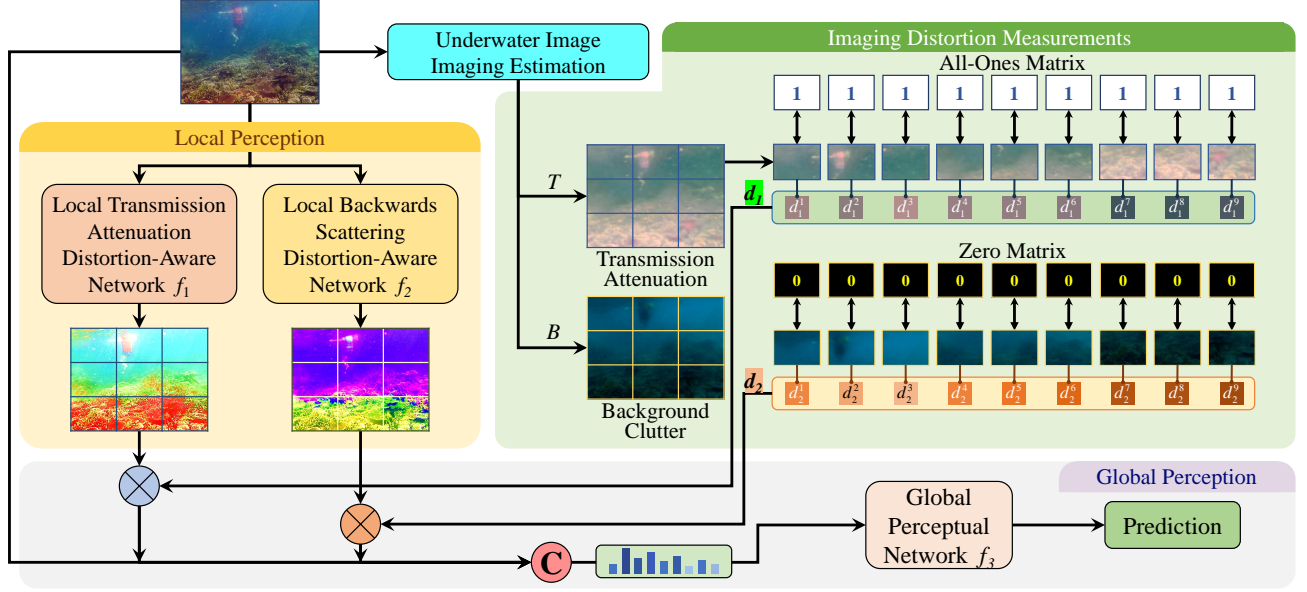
Underwater Image Imaging Estimation

Imaging Distortion Measurements

All-Ones Matrix

| 1 | 1 | 1 | 1 | 1 | 1 | 1 | 1 | 1 |
|---|---|---|---|---|---|---|---|---|

$d_1$

$d_1^1$ $d_1^2$ $d_1^3$ $d_1^4$ $d_1^5$ $d_1^6$ $d_1^7$ $d_1^8$ $d_1^9$

Zero Matrix

| 0 | 0 | 0 | 0 | 0 | 0 | 0 | 0 | 0 |
|---|---|---|---|---|---|---|---|---|

$d_2$

$d_2^1$ $d_2^2$ $d_2^3$ $d_2^4$ $d_2^5$ $d_2^6$ $d_2^7$ $d_2^8$ $d_2^9$

$T$

Transmission Attenuation

$B$

Background Clutter

Local Perception

Local Transmission Attenuation Distortion-Aware Network $f_1$

Local Backwards Scattering Distortion-Aware Network $f_2$

Global Perception

C

Global Perceptual Network $f_3$

Prediction